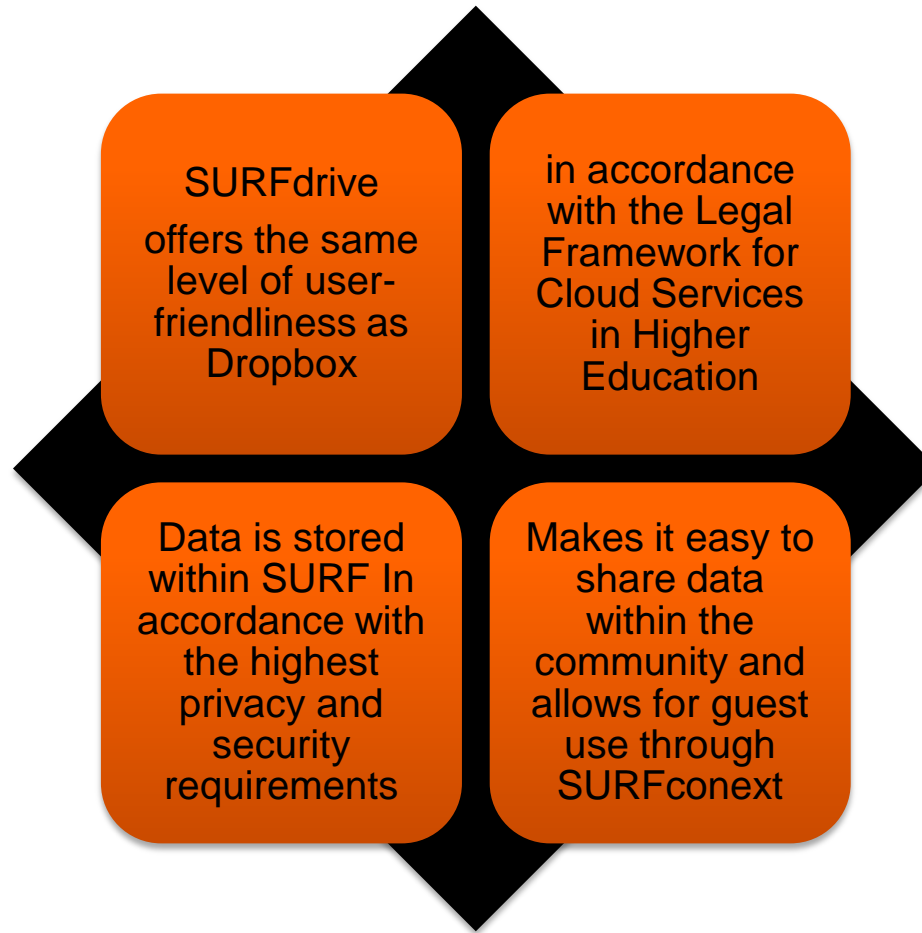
SURFdrive

offers the same level of user-friendliness as Dropbox

in accordance with the Legal Framework for Cloud Services in Higher Education

Data is stored within SURF In accordance with the highest privacy and security requirements

Makes it easy to share data within the community and allows for guest use through SURFconext